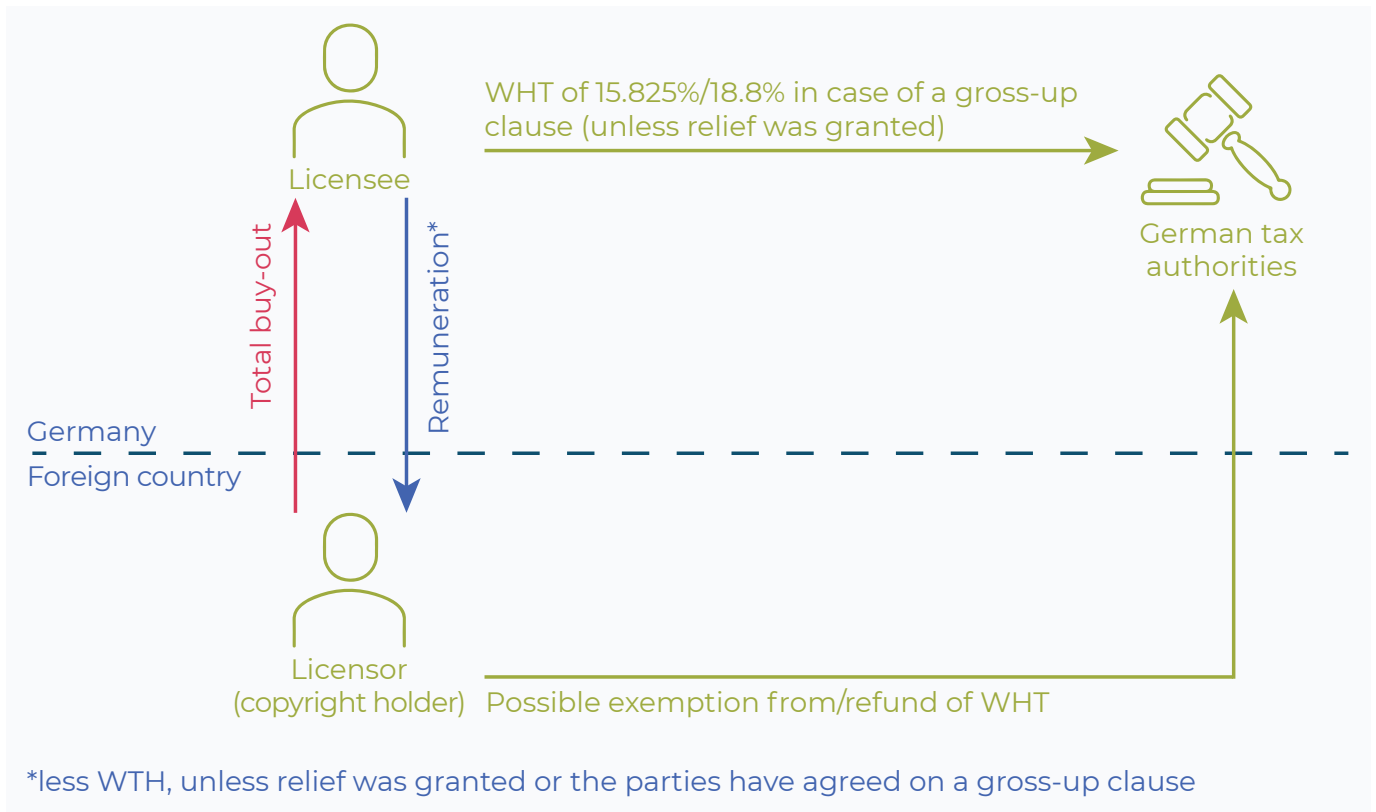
WHT of 15.825%/18.8% in case of a gross-up clause (unless relief was granted)

Licensee

German tax authorities

Total buy-out

Remuneration*

Germany

Foreign country

Licensor (copyright holder)

Possible exemption from/refund of WHT

*less WTH, unless relief was granted or the parties have agreed on a gross-up clause